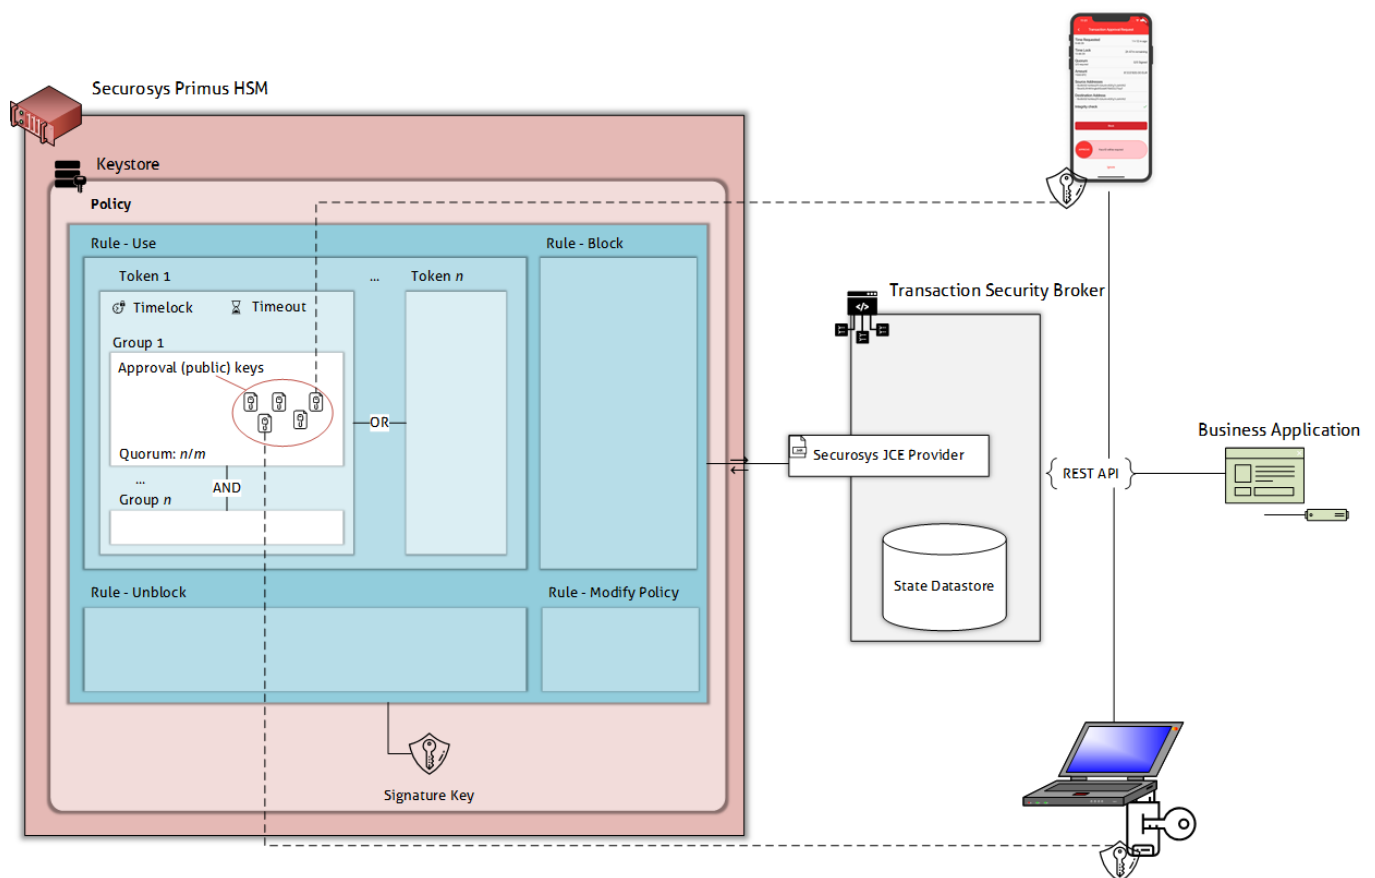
Securosys Primus HSM

Keystore

Policy

Rule - Use

Token 1

...

Token $n$

Timelock

Timeout

Group 1

Approval (public) keys

Quorum: $n/m$

OR

...

Group $n$

AND

Rule - Block

Rule - Unblock

Rule - Modify Policy

Signature Key

Transaction Security Broker

Securosys JCE Provider

State Datastore

REST API

Business Application